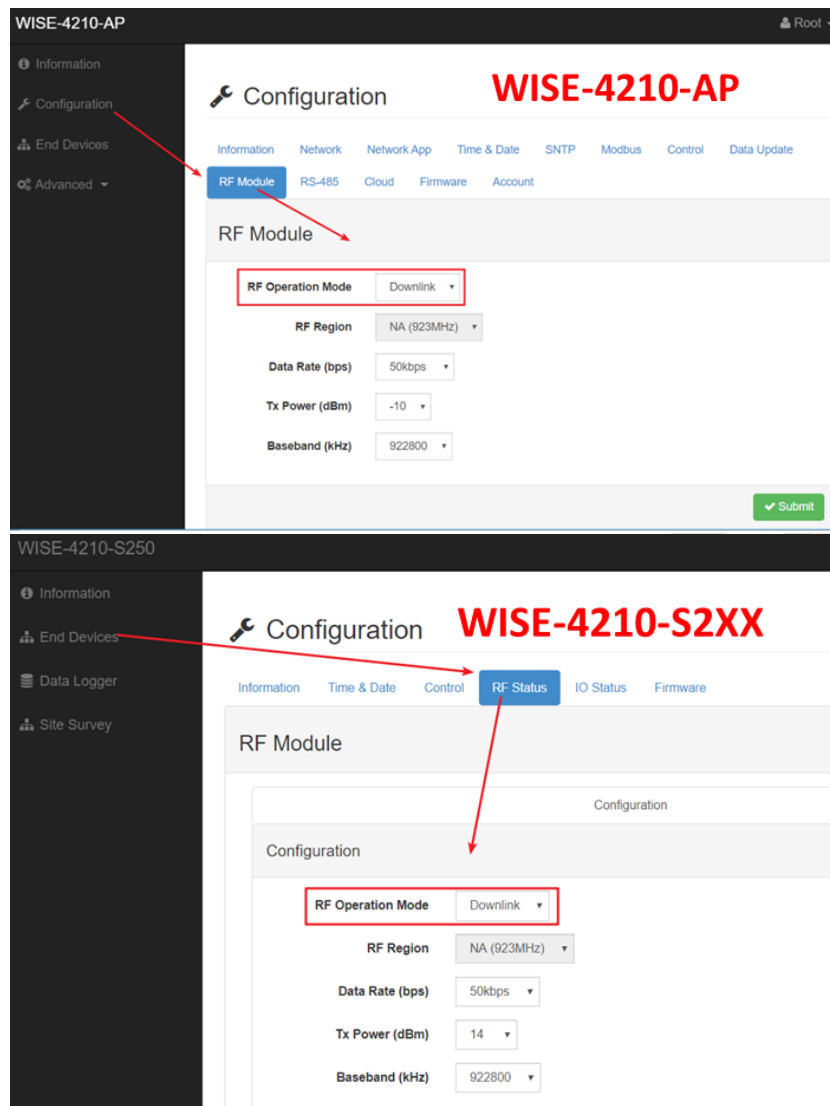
WISE-4210-AP

Root

Information

Configuration

End Devices

Advanced

Configuration

WISE-4210-AP

Information Network Network App Time & Date SNTP Modbus Control Data Update

RF Module RS-485 Cloud Firmware Account

RF Module

RF Operation Mode Downlink

RF Region NA (923MHz)

Data Rate (bps) 50kbps

Tx Power (dBm) -10

Baseband (kHz) 922800

Submit

WISE-4210-S250

Information

End Devices

Data Logger

Site Survey

Configuration

WISE-4210-S2XX

Information Time & Date Control RF Status IO Status Firmware

RF Module

Configuration

Configuration

RF Operation Mode Downlink

RF Region NA (923MHz)

Data Rate (bps) 50kbps

Tx Power (dBm) 14

Baseband (kHz) 922800